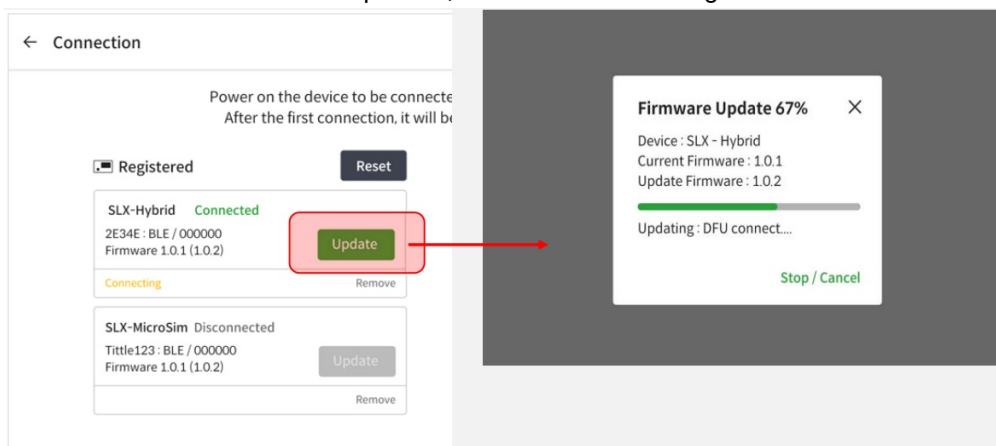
← Connection

Power on the device to be connecte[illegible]
After the first connection, it will b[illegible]

Registered

Reset

SLX-Hybrid Connected
2E34E : BLE / 000000
Firmware 1.0.1 (1.0.2)

Update

Connecting

Remove

SLX-MicroSim Disconnected
Tittle123 : BLE / 000000
Firmware 1.0.1 (1.0.2)

Update

Remove

Firmware Update 67%

Device : SLX - Hybrid
Current Firmware : 1.0.1
Update Firmware : 1.0.2

Updating : DFU connect....

Stop / Cancel